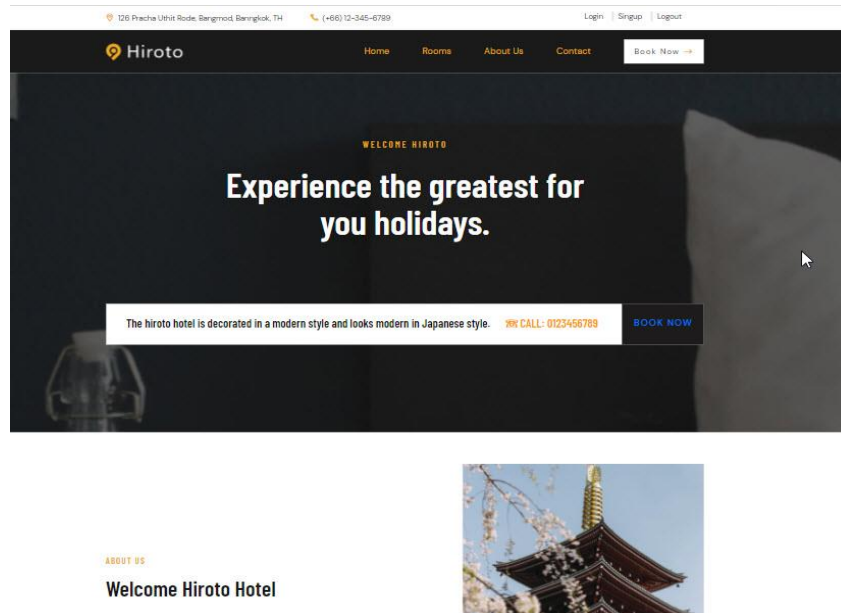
126 Pracha Uthit Rode, Bangmod, Banngkok, TH (+66) 12-345-6789 Login | Singup | Logout

Hiroto Home Rooms About Us Contact Book Now →

WELCOME HIROTO

Experience the greatest for you holidays.

The hiroto hotel is decorated in a modern style and looks modern in Japanese style. CALL: 0123456789 BOOK NOW

ABOUT US

Welcome Hiroto Hotel